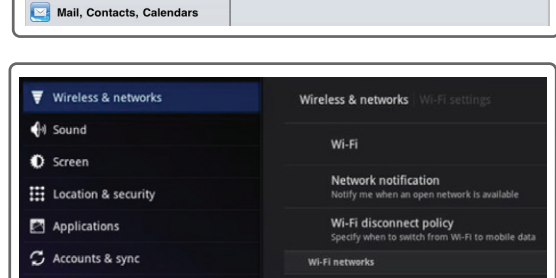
Mail, Contacts, Calendars

Wireless & networks
Sound
Screen
Location & security
Applications
Accounts & sync

Wireless & networks Wi-Fi settings

Wi-Fi

Network notification
Notify me when an open network is available

Wi-Fi disconnect policy
Specify when to switch from Wi-Fi to mobile data

Wi-Fi networks